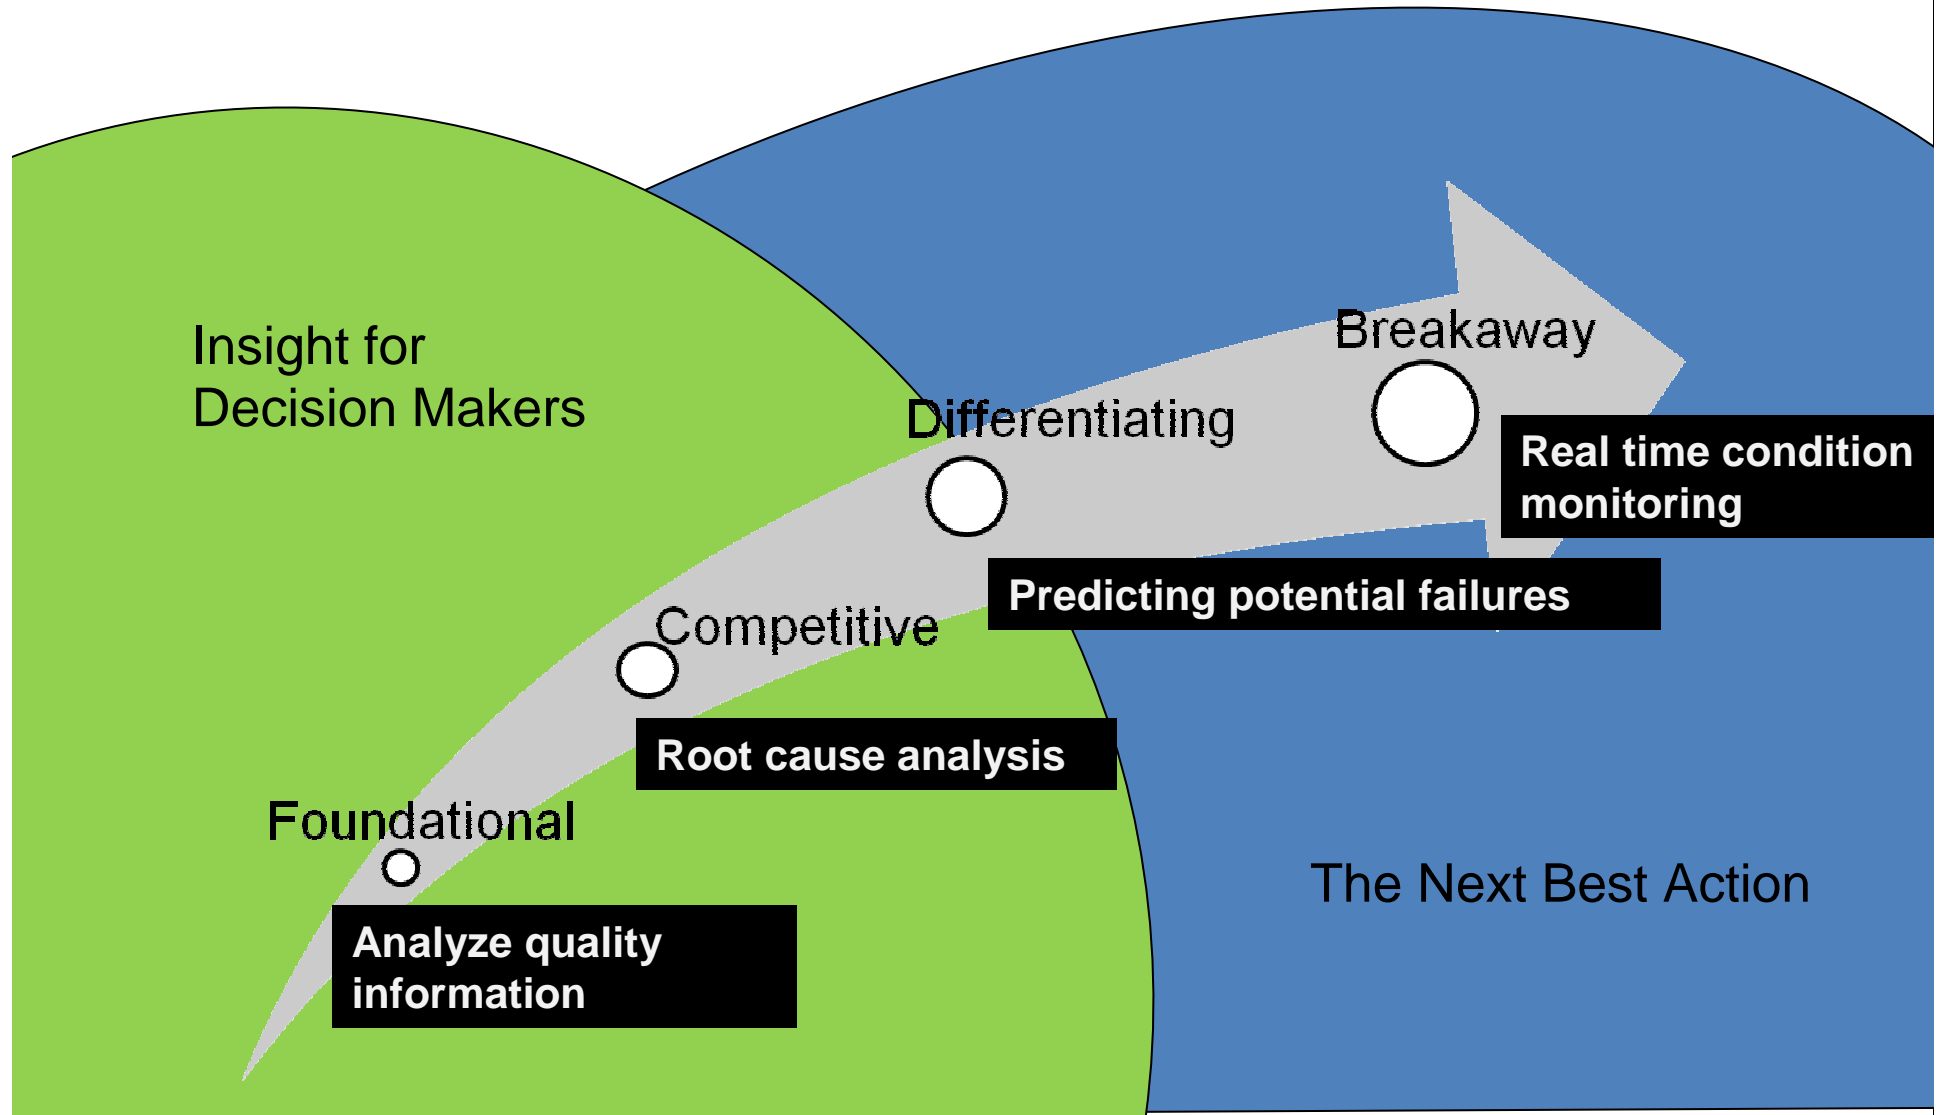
Insight for Decision Makers

Breakaway

Differentiating

Real time condition monitoring

Predicting potential failures

Competitive

Root cause analysis

Foundational

The Next Best Action

Analyze quality information